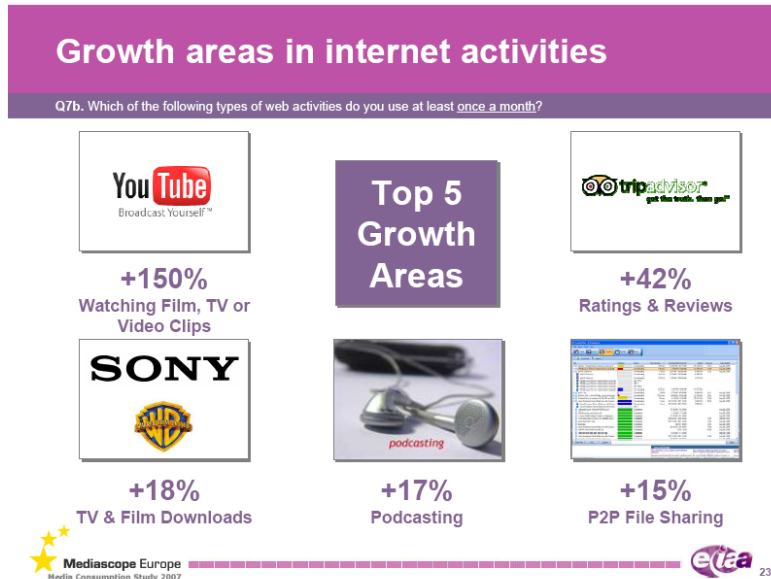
Growth areas in internet activities

Q7b. Which of the following types of web activities do you use at least once a month?

YouTube
Broadcast Yourself™

Top 5 Growth Areas

tripadvisor®
get the truth. then go!®

+150%
Watching Film, TV or Video Clips

+42%
Ratings & Reviews

SONY

podcasting

+18%
TV & Film Downloads

+17%
Podcasting

+15%
P2P File Sharing

Mediascope Europe
Media Consumption Study 2007

eiaa

23